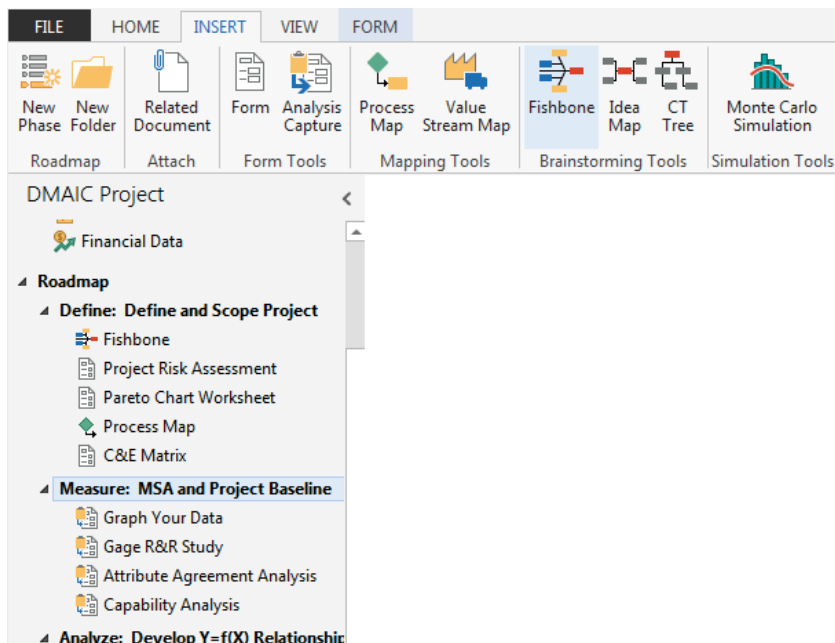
FILE HOME INSERT VIEW FORM

New Phase New Folder
Roadmap

Related Document
Attach

Form Analysis Capture
Form Tools

Process Map Value Stream Map
Mapping Tools

Fishbone Idea Map CT Tree
Brainstorming Tools

Monte Carlo Simulation
Simulation Tools

DMAIC Project

Financial Data

Roadmap
Define: Define and Scope Project
Fishbone
Project Risk Assessment
Pareto Chart Worksheet
Process Map
C&E Matrix
Measure: MSA and Project Baseline
Graph Your Data
Gage R&R Study
Attribute Agreement Analysis
Capability Analysis
Analyze: Develop Y=f(X) Relationshi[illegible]